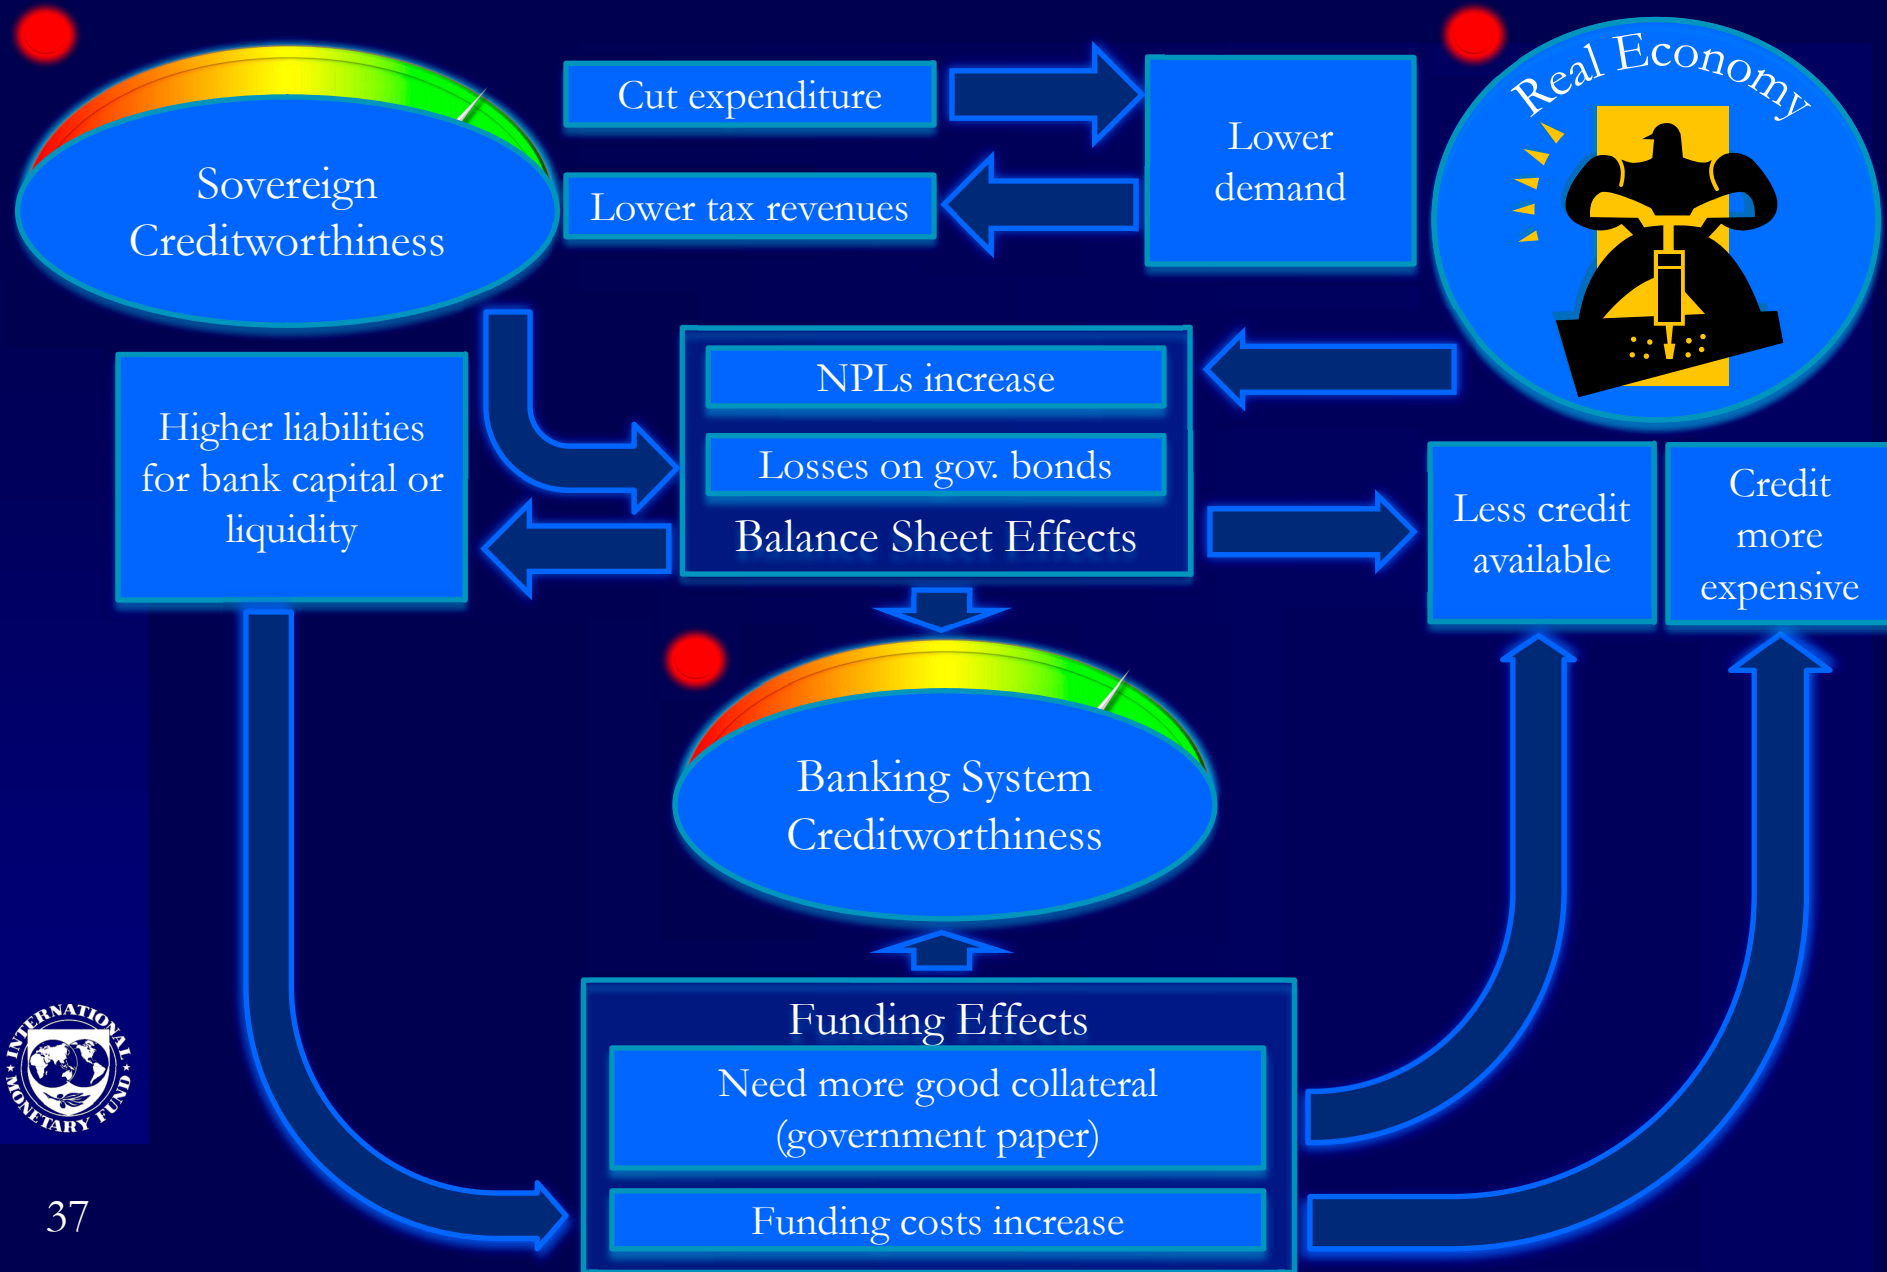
Sovereign Creditworthiness

Cut expenditure

Lower tax revenues

Lower demand

Real Economy

Higher liabilities for bank capital or liquidity

NPLs increase

Losses on gov. bonds

Balance Sheet Effects

Less credit available

Credit more expensive

Banking System Creditworthiness

Funding Effects

Need more good collateral (government paper)

Funding costs increase

INTERNATIONAL MONETARY FUND

37